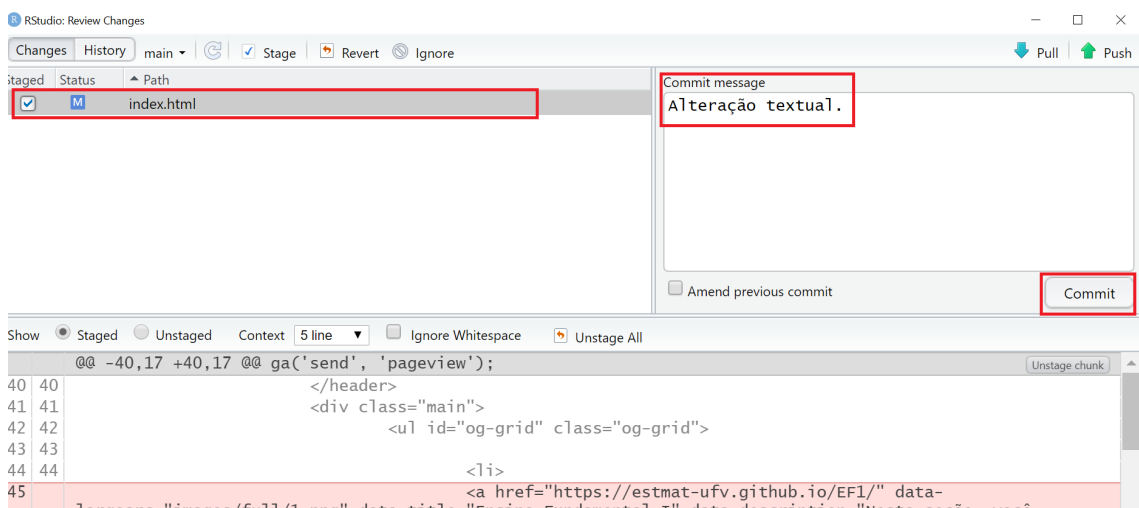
RStudio: Review Changes

Changes History main Stage Revert Ignore Pull Push

taged Status Path

M index.html

Commit message

Alteração textual.

Amend previous commit

Commit

Show Staged Unstaged Context 5 line Ignore Whitespace Unstage All

@@ -40,17 +40,17 @@ ga('send', 'pageview');

Unstage chunk

40 40 </header>
41 41 <div class="main">
42 42 <ul id="og-grid" class="og-grid">
43 43
44 44 <li>
45 <a href="https://estmat-ufv.github.io/EF1/" data-
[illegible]